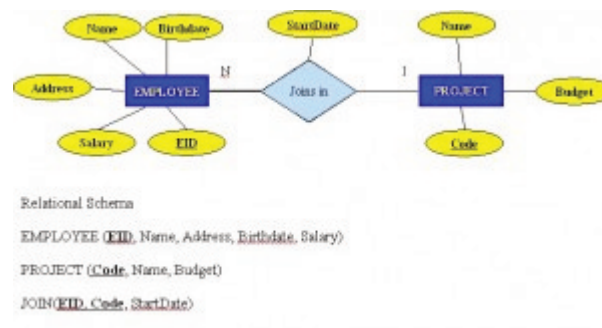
Name
Birthdate
StartDate
Name
Address
EMPLOYEE
N
Joins in
1
PROJECT
Budget
Salary
EID
Code

Relational Schema

EMPLOYEE (EID, Name, Address, Birthdate, Salary)

PROJECT (Code, Name, Budget)

JOIN(EID, Code, StartDate)